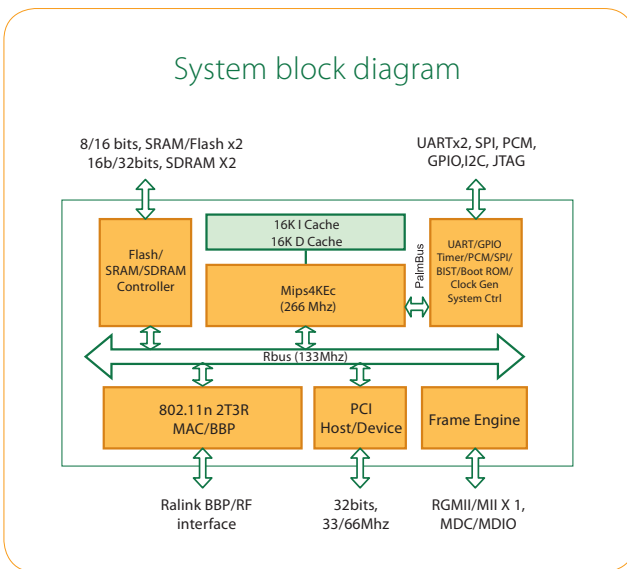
System block diagram

8/16 bits, SRAM/Flash x2
16b/32bits, SDRAM X2

UARTx2, SPI, PCM, GPIO,I2C, JTAG

16K I Cache
16K D Cache

Flash/
SRAM/SDRAM
Controller

Mips4KEc
(266 Mhz)

PalmBus

UART/GPIO
Timer/PCM/SPI/
BIST/Boot ROM/
Clock Gen
System Ctrl

Rbus (133Mhz)

802.11n 2T3R
MAC/BBP

PCI
Host/Device

Frame Engine

Ralink BBP/RF
interface

32bits,
33/66Mhz

RGMII/MII X 1,
MDC/MDIO